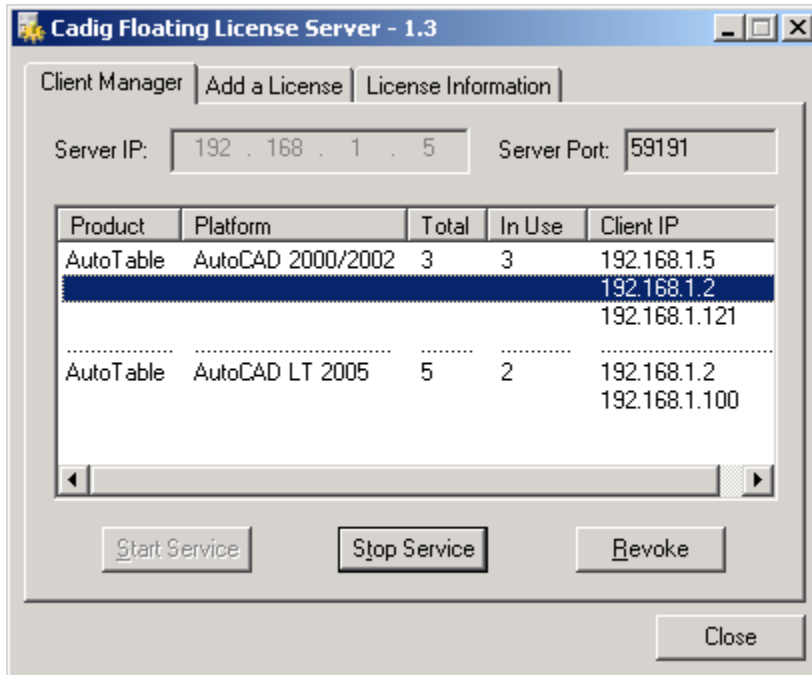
Cadig Floating License Server - 1.3

Client Manager | Add a License | License Information

Server IP: 192 . 168 . 1 . 5

Server Port: 59191

| Product | Platform | Total | In Use | Client IP |
|---|---|---|---|---|
| AutoTable | AutoCAD 2000/2002 | 3 | 3 | 192.168.1.5 |
| | | | | 192.168.1.2 |
| | | | | 192.168.1.121 |
| AutoTable | AutoCAD LT 2005 | 5 | 2 | 192.168.1.2 |
| | | | | 192.168.1.100 |

Start Service

Stop Service

Revoke

Close